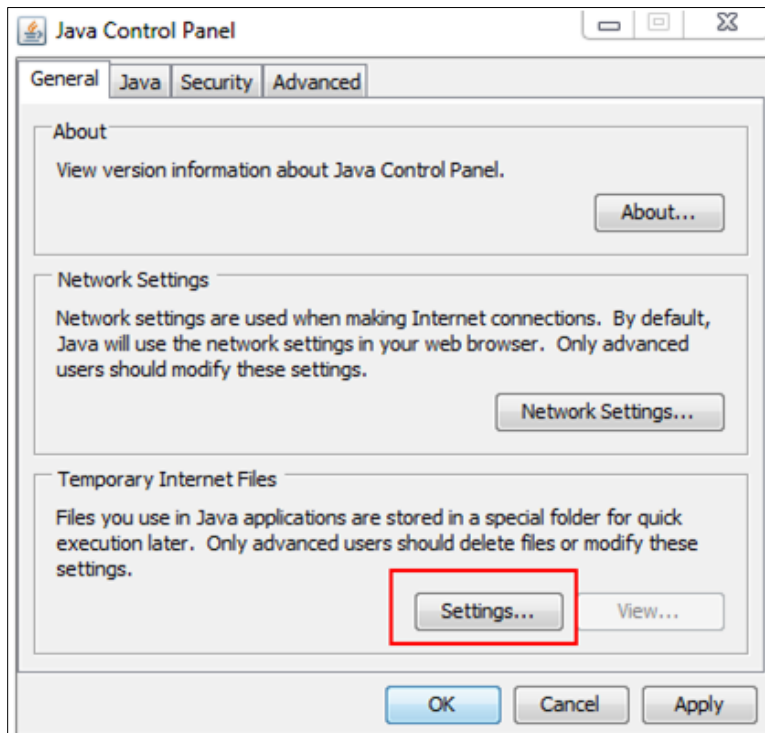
Java Control Panel

General Java Security Advanced

About

View version information about Java Control Panel.

About...

Network Settings

Network settings are used when making Internet connections. By default, Java will use the network settings in your web browser. Only advanced users should modify these settings.

Network Settings...

Temporary Internet Files

Files you use in Java applications are stored in a special folder for quick execution later. Only advanced users should delete files or modify these settings.

Settings... View...

OK Cancel Apply